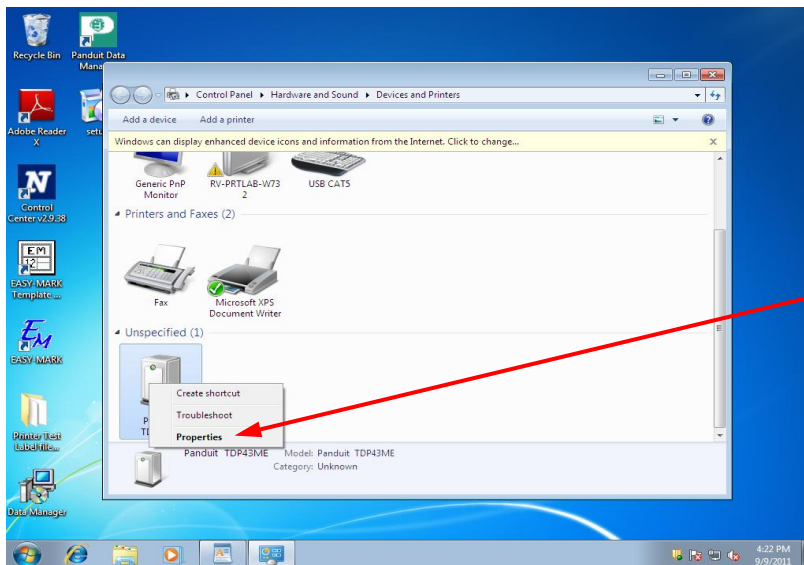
Recycle Bin

Panduit Data Mana

Adobe Reader X

setu

Control Center v2.9.38

EASY-MARK Template ...

EASY-MARK

Printer Test Label File...

Data Manager

Control Panel ▸ Hardware and Sound ▸ Devices and Printers

Add a device    Add a printer

Windows can display enhanced device icons and information from the Internet. Click to change...

Generic PnP Monitor

RV-PRTLAB-W73 2

USB CAT5

Printers and Faxes (2)

Fax

Microsoft XPS Document Writer

Unspecified (1)

P TD

Create shortcut
Troubleshoot
Properties

Panduit TDP43ME    Model: Panduit TDP43ME
Category: Unknown

4:22 PM
9/9/2011